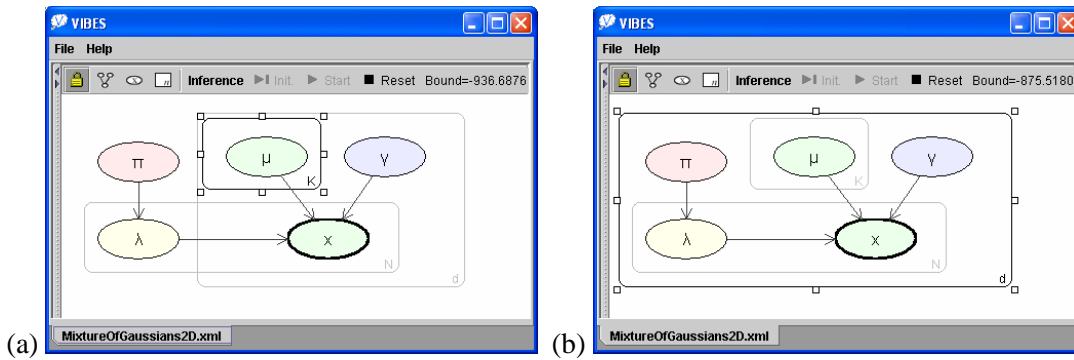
(a)

VIBES

File Help

Inference Init. Start Reset Bound=-936.6876

π

μ

K

γ

λ

x

N

d

MixtureOfGaussians2D.xml

(b)

VIBES

File Help

Inference Init. Start Reset Bound=-875.5180

π

μ

K

γ

λ

x

N

d

MixtureOfGaussians2D.xml